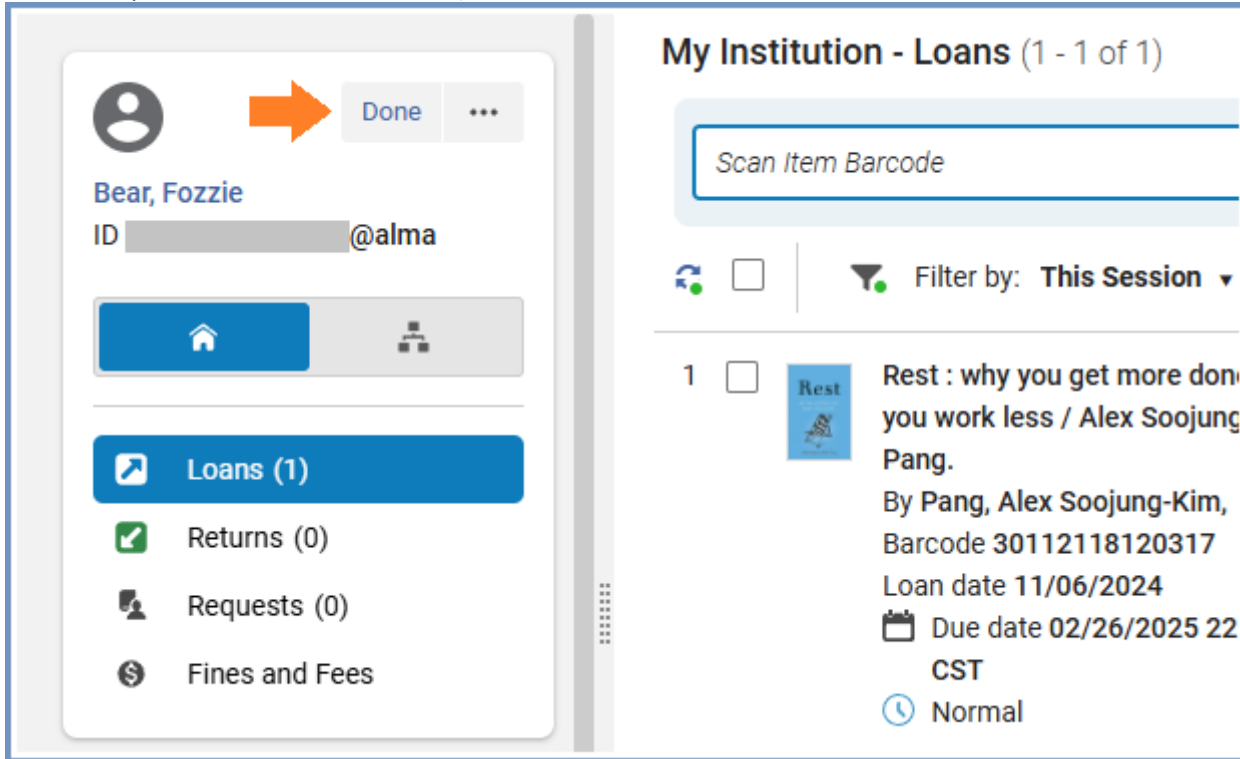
Done •••

Bear, Fozzie
ID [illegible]@alma

Loans (1)
Returns (0)
Requests (0)
Fines and Fees

My Institution - Loans (1 - 1 of 1)

Scan Item Barcode

Filter by: This Session ▾

1

Rest

Rest : why you get more don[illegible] you work less / Alex Soojun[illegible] Pang.
By Pang, Alex Soojung-Kim,
Barcode 30112118120317
Loan date 11/06/2024
Due date 02/26/2025 22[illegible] CST
Normal